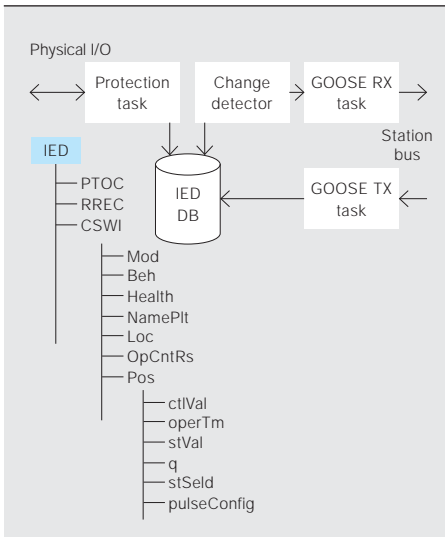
Physical I/O

Protection task

Change detector

GOOSE RX task

Station bus

IED

IED DB

GOOSE TX task

PTOC

RREC

CSWI

Mod

Beh

Health

NamePlt

Loc

OpCntRs

Pos

ctlVal

operTm

stVal

q

stSeld

pulseConfig